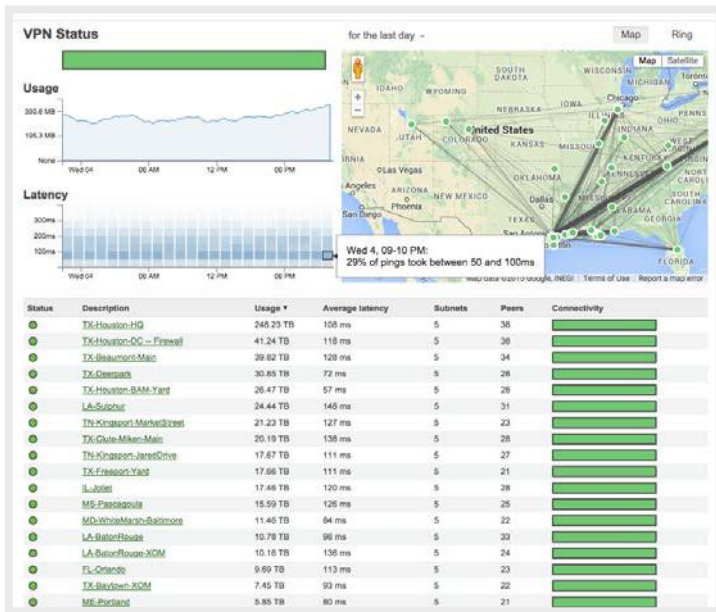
VPN Status

for the last day

Map Ring

Usage

390.6 MB
195.3 MB
None

Wed 04 06 AM 12 PM 06 PM

Latency

300ms
200ms
100ms

Wed 04 06 AM 12 PM 06 PM

Map Satellite

SOUTH DAKOTA WISCONSIN IDAHO WYOMING IOWA Chicago NEVADA UTAH United States ILLINOIS INDIANA OHIO COLORADO KANSAS MISSOURI KENTUCKY Las Vegas OKLAHOMA TENNESSEE ARIZONA NEW MEXICO Phoenix San Diego Dallas TEXAS San Antonio ALABAMA GEORGIA FLORIDA

Wed 4, 09-10 PM:
29% of pings took between 50 and 100ms

Map data ©2015 Google, INEGI Terms of Use Report a map error

| Status | Description | Usage ▾ | Average latency | Subnets | Peers | Connectivity |
|---|---|---|---|---|---|---|
| | TX-Houston-HQ | 248.23 TB | 108 ms | 5 | 38 | |
| | TX-Houston-DC -- Firewall | 41.24 TB | 118 ms | 5 | 38 | |
| | TX-Beaumont-Main | 39.82 TB | 128 ms | 5 | 34 | |
| | TX-Deerpark | 30.85 TB | 72 ms | 5 | 28 | |
| | TX-Houston-BAM-Yard | 26.47 TB | 57 ms | 5 | 28 | |
| | LA-Sulphur | 24.44 TB | 146 ms | 5 | 31 | |
| | TN-Kingsport-MarketStreet | 21.23 TB | 127 ms | 5 | 23 | |
| | TX-Clute-Miken-Main | 20.19 TB | 138 ms | 5 | 28 | |
| | TN-Kingsport-JaredDrive | 17.67 TB | 111 ms | 5 | 27 | |
| | TX-Freeport-Yard | 17.66 TB | 111 ms | 5 | 21 | |
| | IL-Joliet | 17.46 TB | 120 ms | 5 | 28 | |
| | MS-Pascagoula | 15.59 TB | 126 ms | 5 | 25 | |
| | MD-WhiteMarsh-Baltimore | 11.46 TB | 84 ms | 5 | 22 | |
| | LA-BatonRouge | 10.78 TB | 96 ms | 5 | 33 | |
| | LA-BatonRouge-XOM | 10.18 TB | 136 ms | 5 | 24 | |
| | FL-Orlando | 9.69 TB | 113 ms | 5 | 23 | |
| | TX-Baytown-XOM | 7.45 TB | 93 ms | 5 | 22 | |
| | ME-Portland | 5.85 TB | 80 ms | 5 | 21 | |